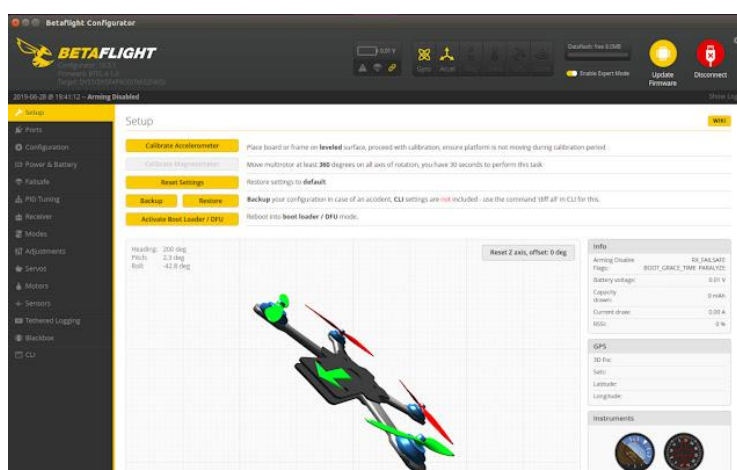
Betaflight Configurator

BETAFLIGHT

Configurator: 10.5
Firmware: BTFL 4.1.0
Target: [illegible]

0.01 V

Gyro Accel

Dataflash: free 8.0MB

Enable Expert Mode

Update Firmware

Disconnect

2019-06-28 @ 19:41:12 – Arming Disabled

Show Log

Setup
Ports
Configuration
Power & Battery
Failsafe
PID Tuning
Receiver
Modes
Adjustments
Servos
Motors
Sensors
Tethered Logging
Blackbox
CLI

Setup

WIKI

Calibrate Accelerometer
Place board or frame on leveled surface, proceed with calibration, ensure platform is not moving during calibration period

Calibrate Magnetometer
Move multirotor at least 360 degrees on all axis of rotation, you have 30 seconds to perform this task

Reset Settings
Restore settings to default

Backup
Restore
Backup your configuration in case of an accident, CLI settings are not included - use the command 'diff all' in CLI for this.

Activate Boot Loader / DFU
Reboot into boot loader / DFU mode.

Heading: 200 deg
Pitch: 2.3 deg
Roll: -42.8 deg

Reset Z axis, offset: 0 deg

Info
Arming Disable Flags: RX_FAILSAFE BOOT_GRACE_TIME PARALYZE
Battery voltage: 0.01 V
Capacity drawn: 0 mAh
Current draw: 0.00 A
RSSI: 0 %

GPS
3D Fix:
Sats:
Latitude:
Longitude:

Instruments